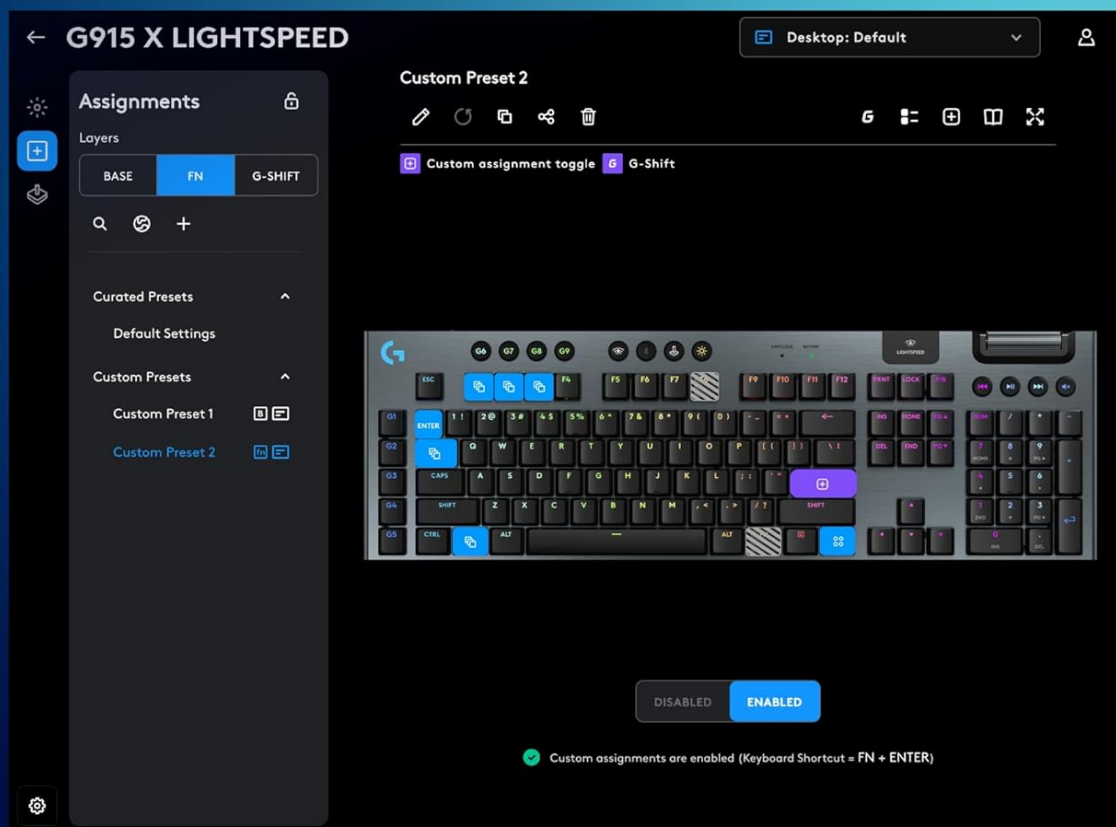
G915 X LIGHTSPEED

Desktop: Default

Assignments

Layers

BASE FN G-SHIFT

Curated Presets

Default Settings

Custom Presets

Custom Preset 1

Custom Preset 2

Custom Preset 2

Custom assignment toggle G-Shift

G6 G7 G8 G9

LIGHTSPEED

ESC F4 F5 F6 F7 F9 F10 F11 F12 PRNT LOCK

G1 ENTER INS HOME NUM

G2 Q W E R T Y U I O P DEL END

G3 CAPS A S D F G H J K L

G4 SHIFT Z X C V B N M SHIFT

G5 CTRL ALT ALT

DISABLED ENABLED

Custom assignments are enabled (Keyboard Shortcut = FN + ENTER)